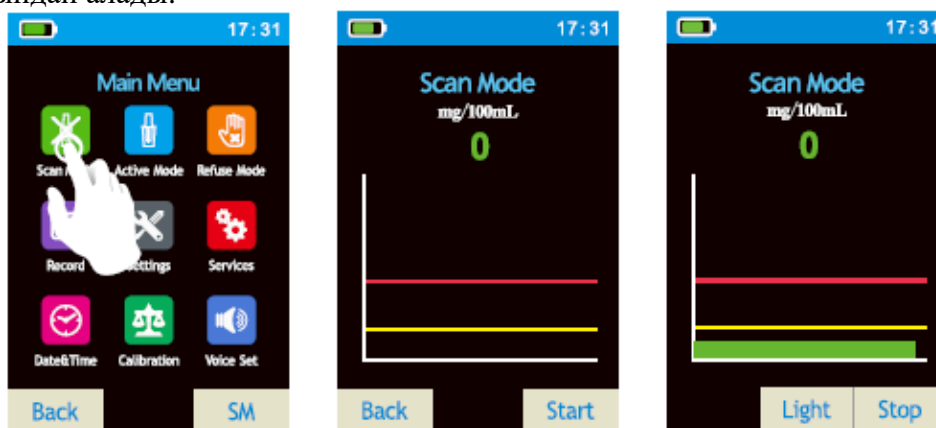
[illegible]

17:31

Main Menu

Scan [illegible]

Active Mode

Refuse Mode

Record

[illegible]ettings

Services

Date&Time

Calibration

Voice Set

Back

SM

17:31

Scan Mode

mg/100mL

0

Back

Start

17:31

Scan Mode

mg/100mL

0

Light

Stop